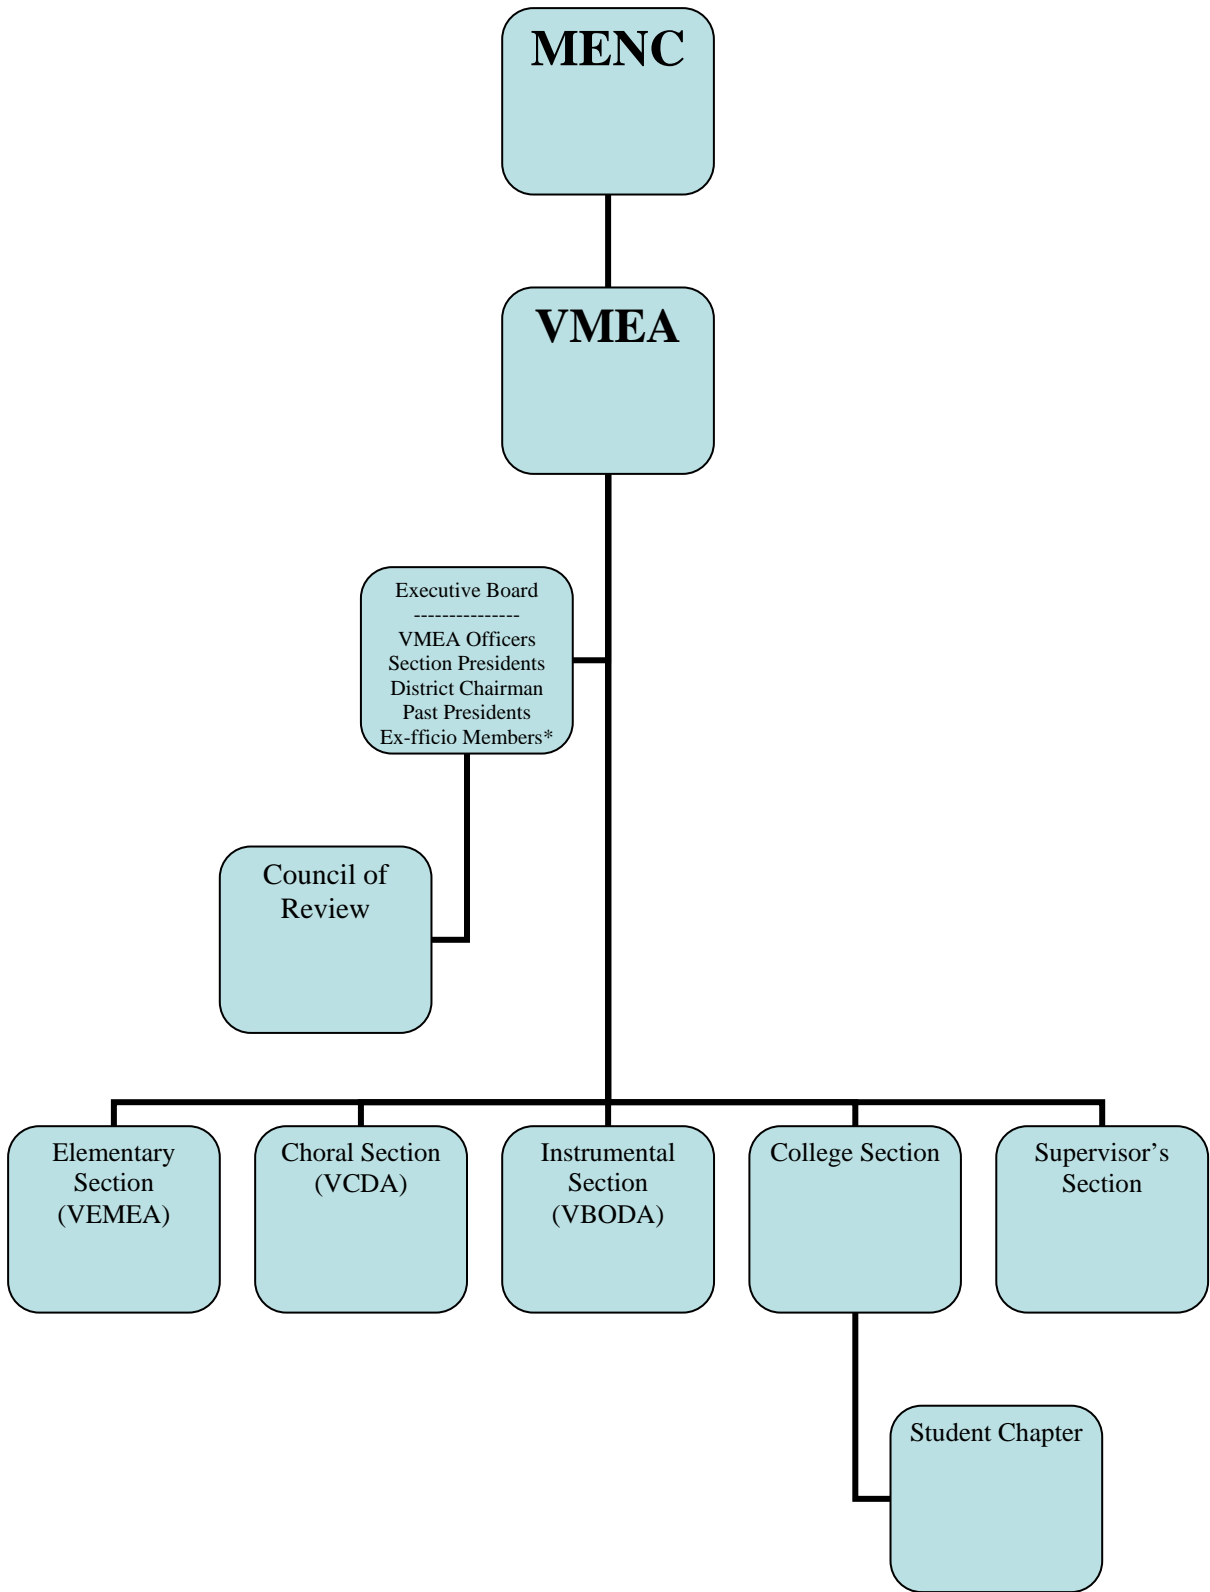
MENC

VMEA

Executive Board
---------------
VMEA Officers
Section Presidents
District Chairman
Past Presidents
Ex-fficio Members*

Council of Review

Elementary Section (VEMEA)

Choral Section (VCDA)

Instrumental Section (VBODA)

College Section

Supervisor’s Section

Student Chapter